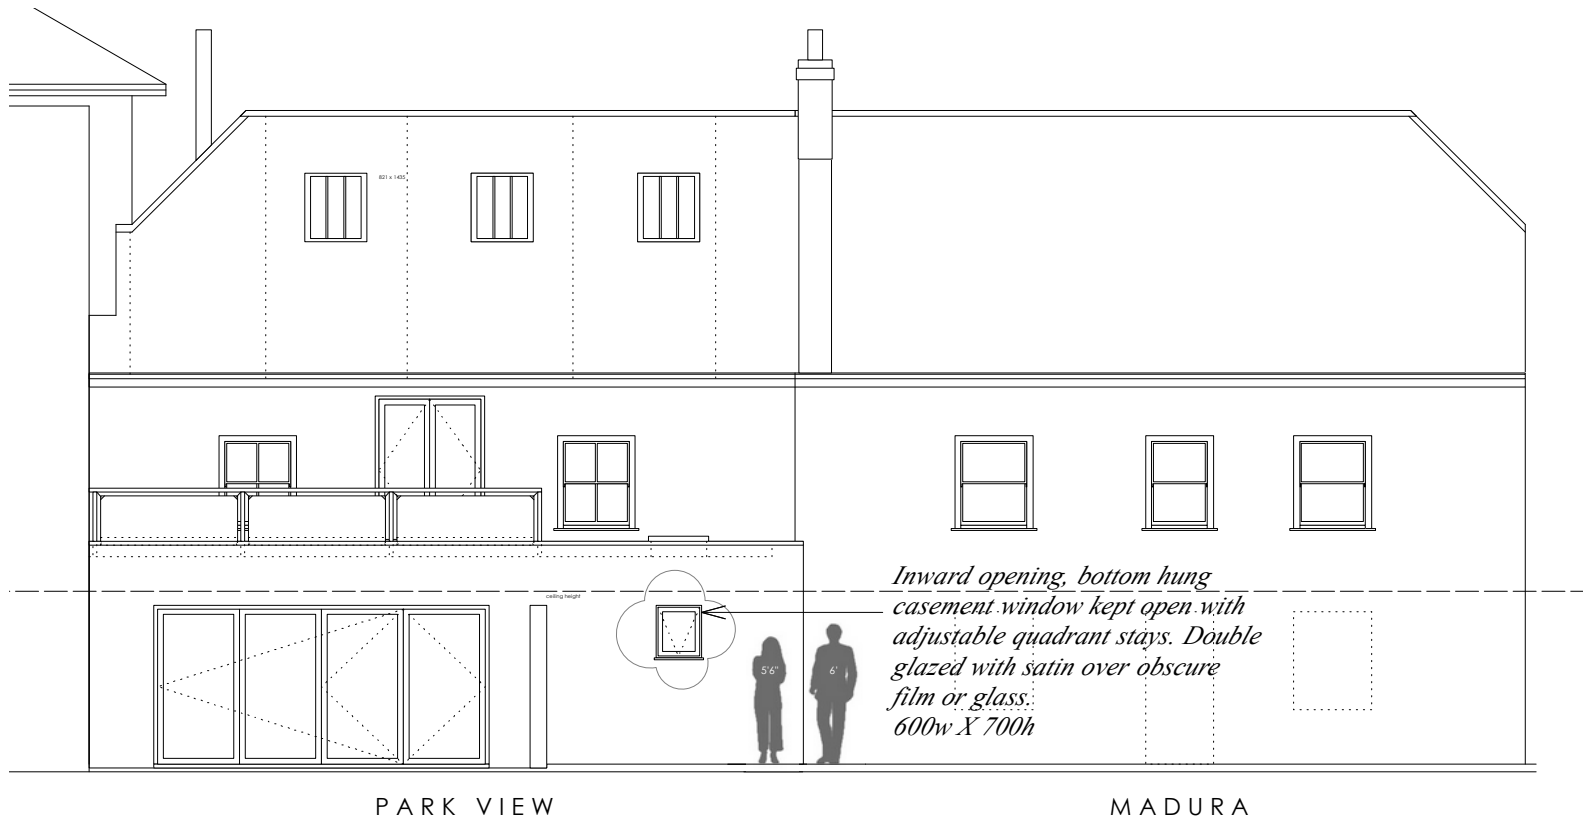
821 x 1435

ceiling height

Inward opening, bottom hung casement window kept open with adjustable quadrant stays. Double glazed with satin over obscure film or glass.
600w X 700h

5'6"

6'

PARK VIEW

MADURA